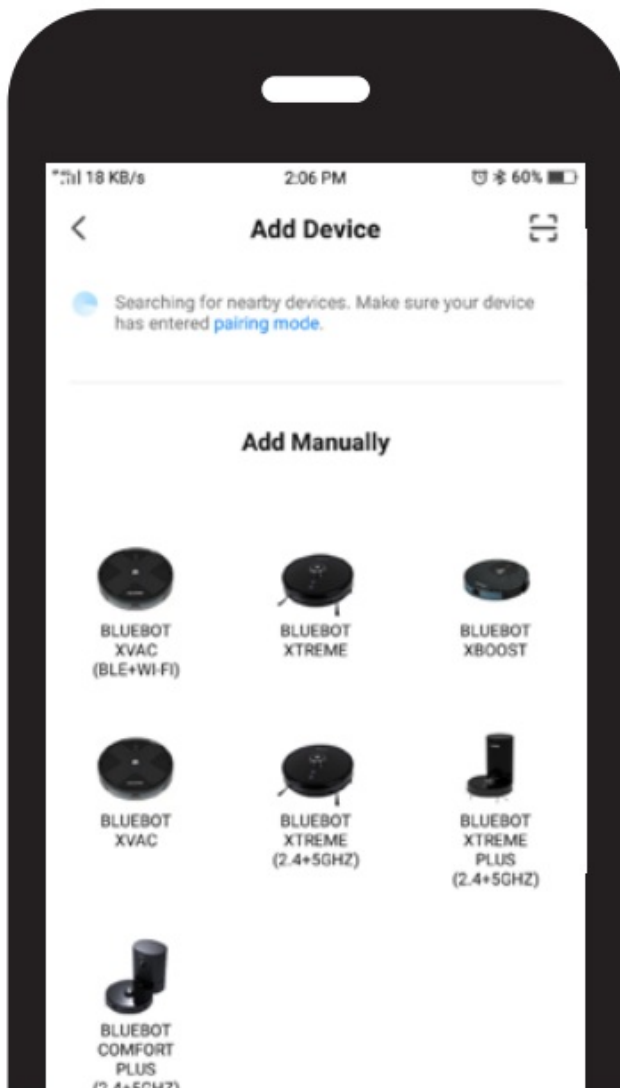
18 KB/s 2:06 PM 60%

<

Add Device

Searching for nearby devices. Make sure your device has entered pairing mode.

Add Manually

BLUEBOT XVAC (BLE+WI-FI)

BLUEBOT XTREME

BLUEBOT XBOOST

BLUEBOT XVAC

BLUEBOT XTREME (2.4+5GHZ)

BLUEBOT XTREME PLUS (2.4+5GHZ)

BLUEBOT COMFORT PLUS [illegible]